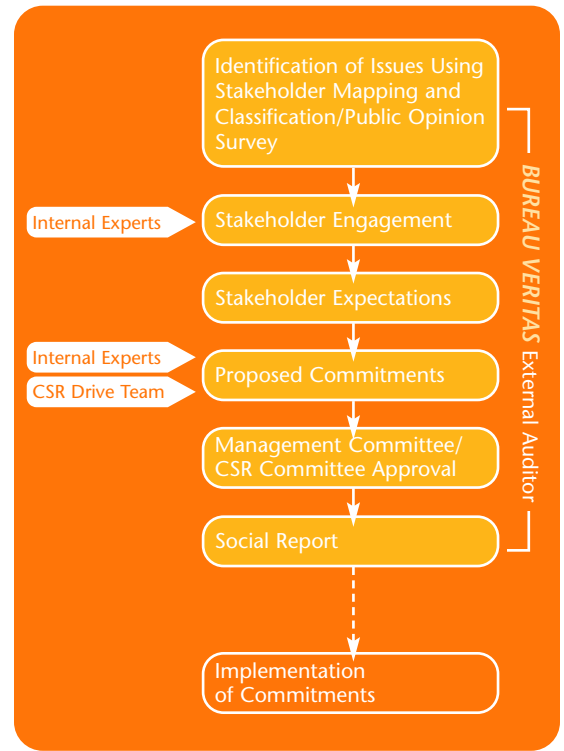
Identification of Issues Using Stakeholder Mapping and Classification/Public Opinion Survey

Internal Experts

Stakeholder Engagement

Stakeholder Expectations

Internal Experts

CSR Drive Team

Proposed Commitments

Management Committee/ CSR Committee Approval

Social Report

Implementation of Commitments

BUREAU VERITAS External Auditor